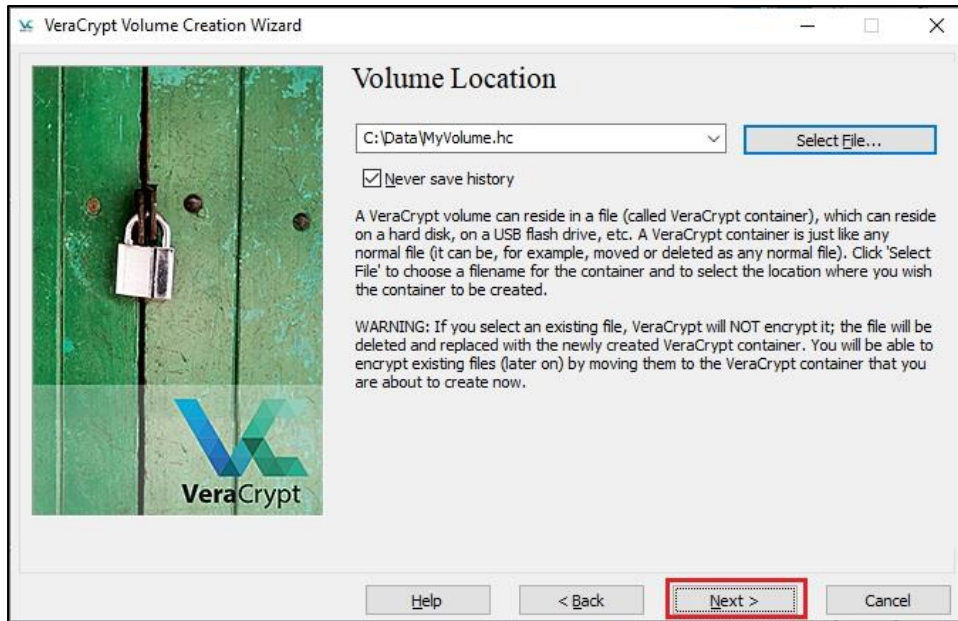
VeraCrypt Volume Creation Wizard

Volume Location

C:\Data\MyVolume.hc

Select File...

Never save history

A VeraCrypt volume can reside in a file (called VeraCrypt container), which can reside on a hard disk, on a USB flash drive, etc. A VeraCrypt container is just like any normal file (it can be, for example, moved or deleted as any normal file). Click 'Select File' to choose a filename for the container and to select the location where you wish the container to be created.

WARNING: If you select an existing file, VeraCrypt will NOT encrypt it; the file will be deleted and replaced with the newly created VeraCrypt container. You will be able to encrypt existing files (later on) by moving them to the VeraCrypt container that you are about to create now.

VeraCrypt

Help

< Back

Next >

Cancel